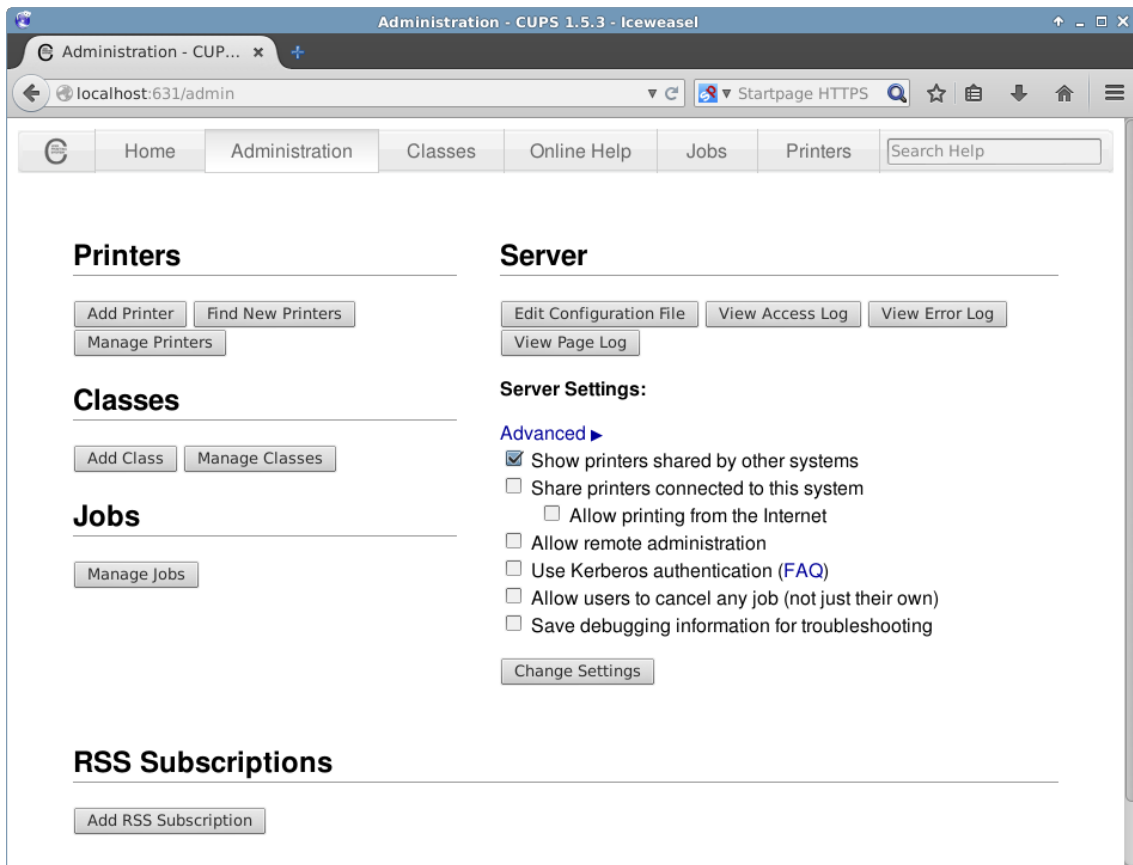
Administration - CUPS 1.5.3 - Iceweasel

Administration - CUP... ×

localhost:631/admin

Startpage HTTPS

Home | Administration | Classes | Online Help | Jobs | Printers | Search Help

Printers

Add Printer | Find New Printers | Manage Printers

Classes

Add Class | Manage Classes

Jobs

Manage Jobs

Server

Edit Configuration File | View Access Log | View Error Log | View Page Log

Server Settings:

Advanced ▶

☑ Show printers shared by other systems
☐ Share printers connected to this system
☐ Allow printing from the Internet
☐ Allow remote administration
☐ Use Kerberos authentication (FAQ)
☐ Allow users to cancel any job (not just their own)
☐ Save debugging information for troubleshooting

Change Settings

RSS Subscriptions

Add RSS Subscription